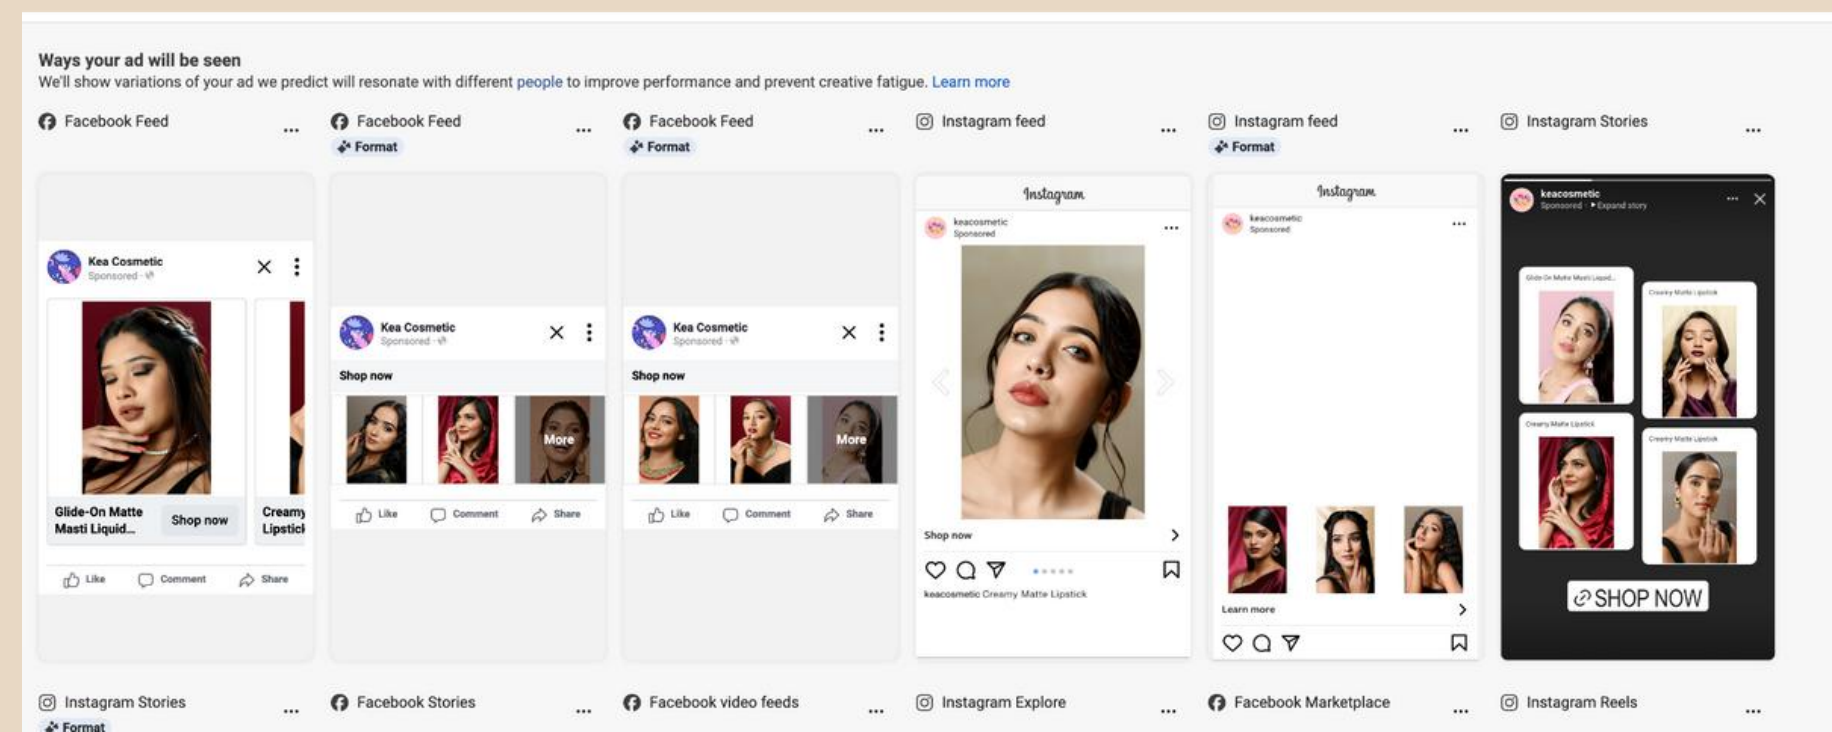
Ways your ad will be seen
We'll show variations of your ad we predict will resonate with different people to improve performance and prevent creative fatigue. Learn more

Facebook Feed ...

Kea Cosmetic
Sponsored
Glide-On Matte Masti Liquid...
Shop now
Creamy Lipstick
Like Comment Share

Facebook Feed ...
Format

Kea Cosmetic
Sponsored
Shop now
More
Like Comment Share

Facebook Feed ...
Format

Kea Cosmetic
Sponsored
Shop now
More
Like Comment Share

Instagram feed ...

Instagram
keacosmetic
Sponsored
Shop now
keacosmetic Creamy Matte Lipstick

Instagram feed ...
Format

Instagram
keacosmetic
Sponsored
Learn more

Instagram Stories ...

keacosmetic
Sponsored • Expand story
Glide-On Matte Masti Liquid...
Creamy Matte Lipstick
Creamy Matte Lipstick
Creamy Matte Lipstick
SHOP NOW

Instagram Stories ...
Format

Facebook Stories ...

Facebook video feeds ...

Instagram Explore ...

Facebook Marketplace ...

Instagram Reels ...